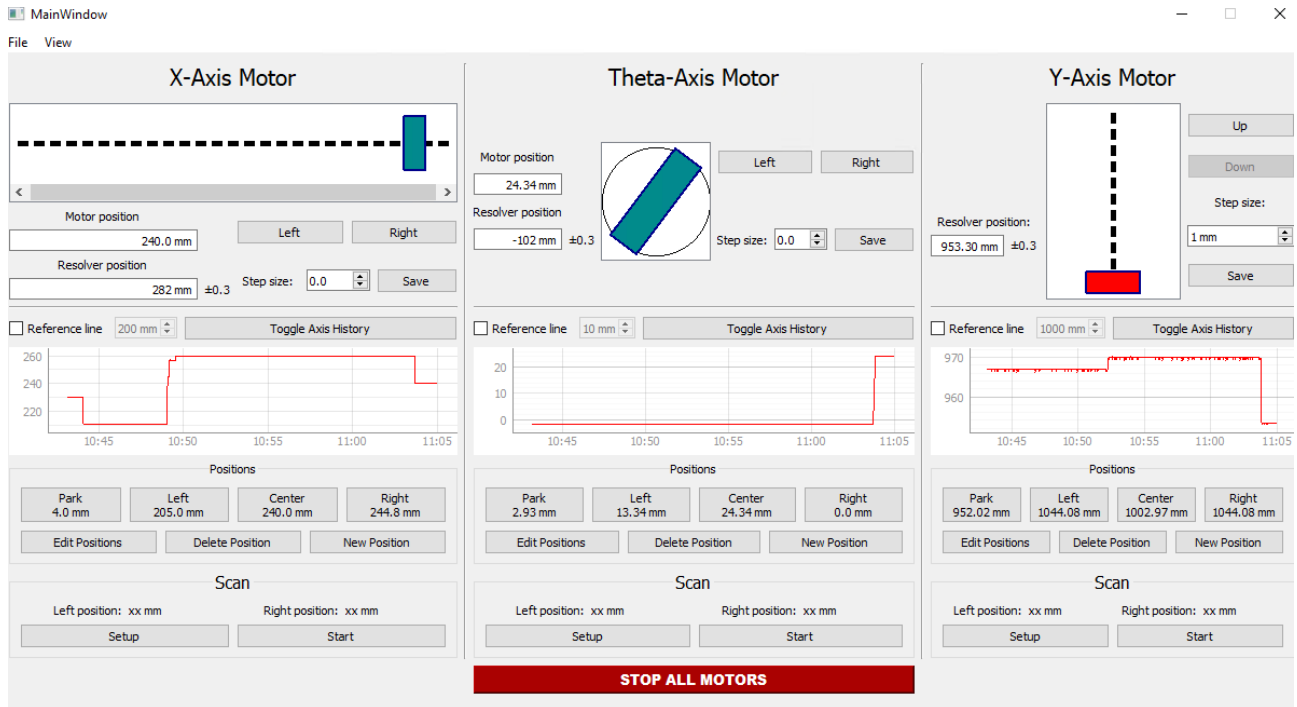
MainWindow

File View

X-Axis Motor

Motor position
240.0 mm
Left Right
Resolver position
282 mm ±0.3
Step size: 0.0
Save

Reference line 200 mm
Toggle Axis History

260
240
220
10:45 10:50 10:55 11:00 11:05

Positions
Park 4.0 mm
Left 205.0 mm
Center 240.0 mm
Right 244.8 mm
Edit Positions
Delete Position
New Position

Scan
Left position: xx mm
Right position: xx mm
Setup
Start

Theta-Axis Motor

Motor position
24.34 mm
Resolver position
-102 mm ±0.3
Left Right
Step size: 0.0
Save

Reference line 10 mm
Toggle Axis History

20
10
0
10:45 10:50 10:55 11:00 11:05

Positions
Park 2.93 mm
Left 13.34 mm
Center 24.34 mm
Right 0.0 mm
Edit Positions
Delete Position
New Position

Scan
Left position: xx mm
Right position: xx mm
Setup
Start

Y-Axis Motor

Up
Down
Step size:
1 mm
Resolver position:
953.30 mm ±0.3
Save

Reference line 1000 mm
Toggle Axis History

970
960
10:45 10:50 10:55 11:00 11:05

Positions
Park 952.02 mm
Left 1044.08 mm
Center 1002.97 mm
Right 1044.08 mm
Edit Positions
Delete Position
New Position

Scan
Left position: xx mm
Right position: xx mm
Setup
Start

STOP ALL MOTORS